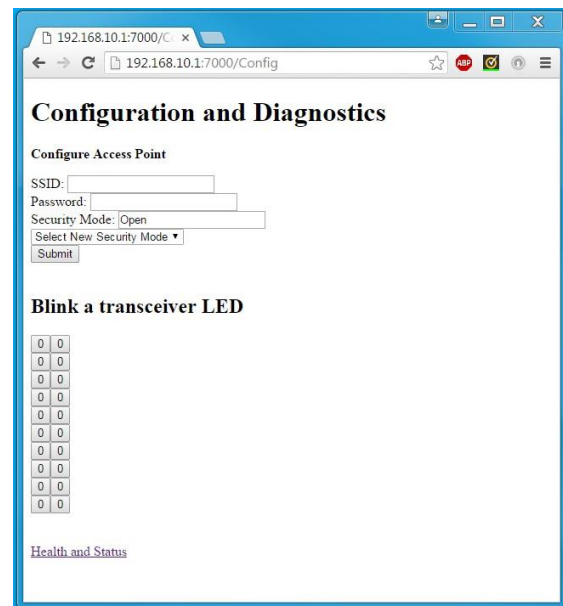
192.168.10.1:7000/C ×

192.168.10.1:7000/Config

ABP

# Configuration and Diagnostics

**Configure Access Point**

SSID:
Password:
Security Mode: Open
Select New Security Mode ▾
Submit

## Blink a transceiver LED

| 0 | 0 |
|---|---|
| 0 | 0 |
| 0 | 0 |
| 0 | 0 |
| 0 | 0 |
| 0 | 0 |
| 0 | 0 |
| 0 | 0 |
| 0 | 0 |
| 0 | 0 |

Health and Status